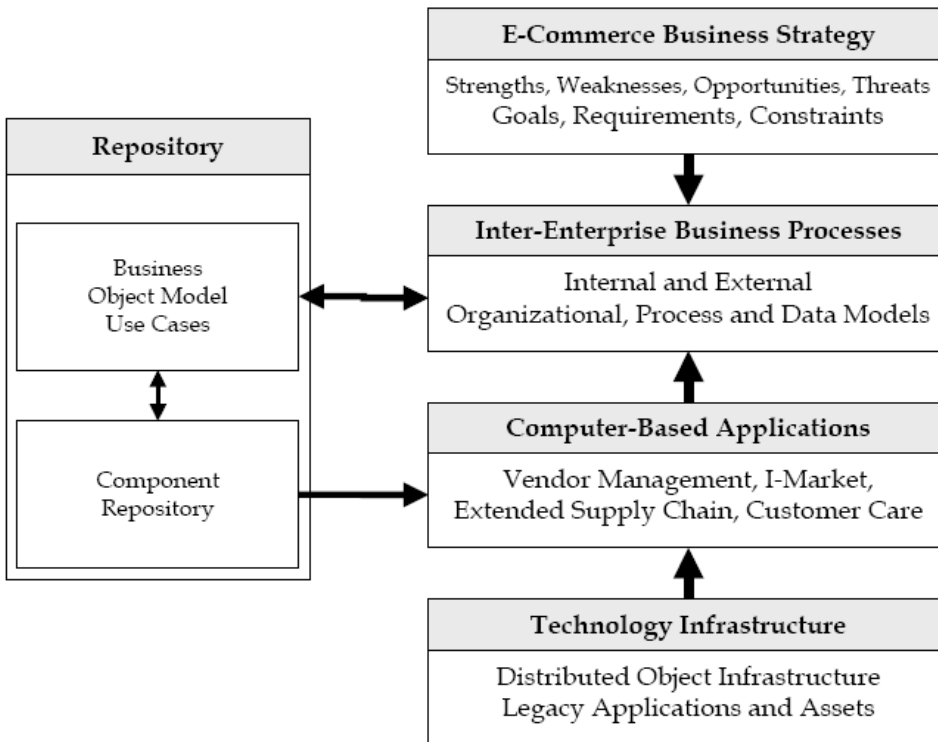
E-Commerce Business Strategy

Strengths, Weaknesses, Opportunities, Threats
Goals, Requirements, Constraints

Repository

Business
Object Model
Use Cases

Component
Repository

Inter-Enterprise Business Processes

Internal and External
Organizational, Process and Data Models

Computer-Based Applications

Vendor Management, I-Market,
Extended Supply Chain, Customer Care

Technology Infrastructure

Distributed Object Infrastructure
Legacy Applications and Assets